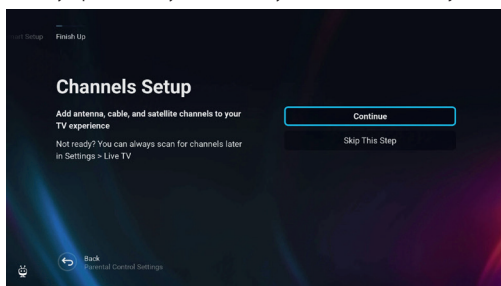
...t Setup Finish Up

Channels Setup

Add antenna, cable, and satellite channels to your TV experience

Not ready? You can always scan for channels later in Settings > Live TV

Continue

Skip This Step

Back
Parental Control Settings